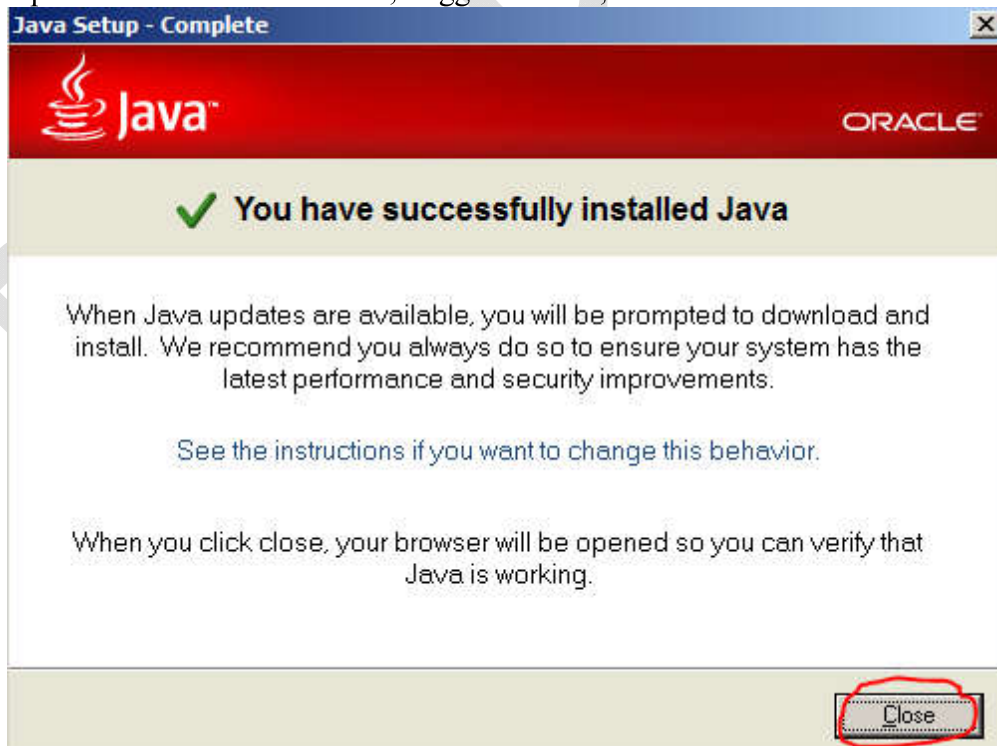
Java Setup - Complete

Java™

ORACLE

You have successfully installed Java

When Java updates are available, you will be prompted to download and install. We recommend you always do so to ensure your system has the latest performance and security improvements.

See the instructions if you want to change this behavior.

When you click close, your browser will be opened so you can verify that Java is working.

Close